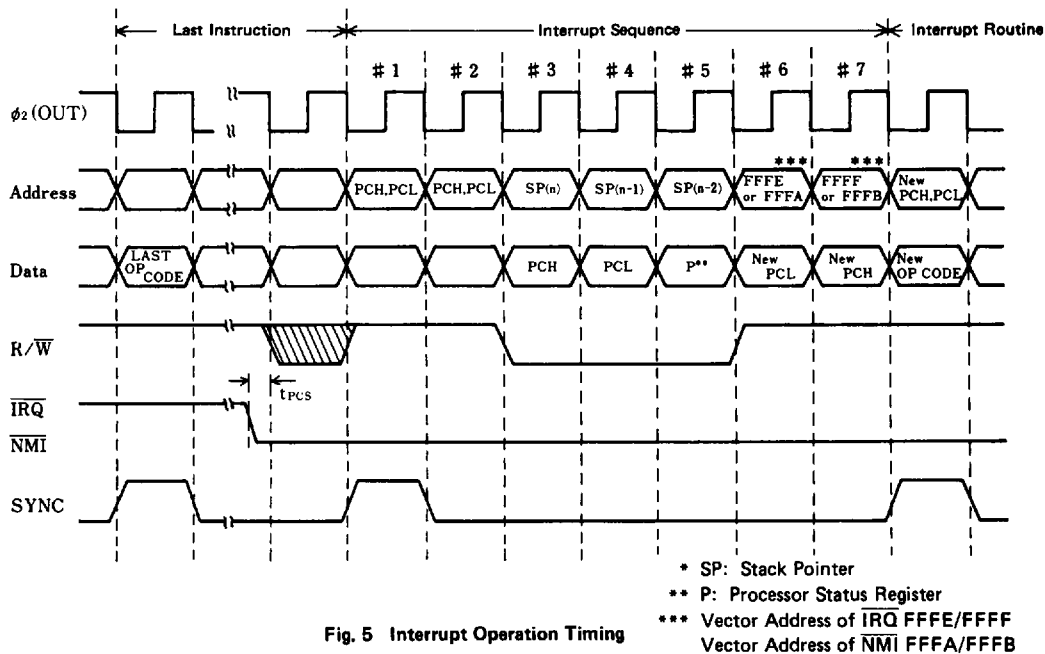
Last Instruction

Interrupt Sequence

Interrupt Routine

# 1 # 2 # 3 # 4 # 5 # 6 # 7

$\phi_2$(OUT)

Address

PCH,PCL PCH,PCL SP(n) SP(n-1) SP(n-2) \*\*\* FFFE or FFFA \*\*\* FFFF or FFFB New PCH,PCL

Data

LAST OP CODE PCH PCL P\*\* New PCL New PCH New OP CODE

R/$\overline{W}$

$\overline{IRQ}$

$\overline{NMI}$

$t_{PCS}$

SYNC

\* SP: Stack Pointer
\*\* P: Processor Status Register
\*\*\* Vector Address of $\overline{IRQ}$ FFFE/FFFF
Vector Address of $\overline{NMI}$ FFFA/FFFB

Fig. 5 Interrupt Operation Timing